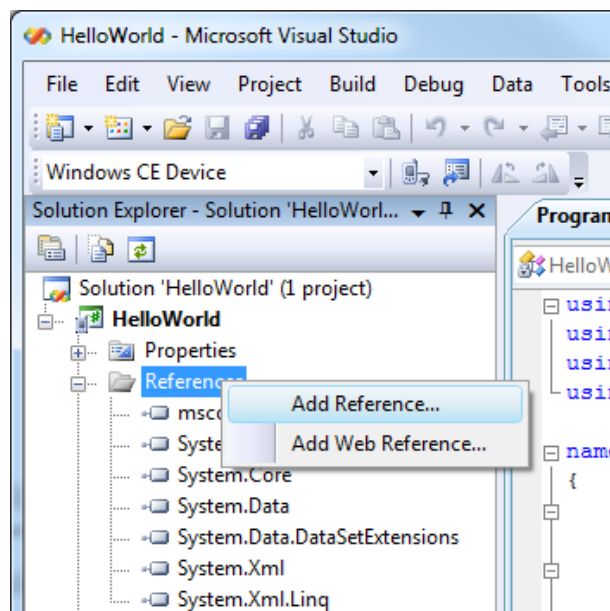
HelloWorld - Microsoft Visual Studio

File Edit View Project Build Debug Data Tools

Windows CE Device

Solution Explorer - Solution 'HelloWorl...

Program

HelloW

Solution 'HelloWorld' (1 project)

HelloWorld

Properties

References

msco

Syste

System.Core

System.Data

System.Data.DataSetExtensions

System.Xml

System.Xml.Linq

Add Reference...

Add Web Reference...

usi

usi

usi

usi

nam

{